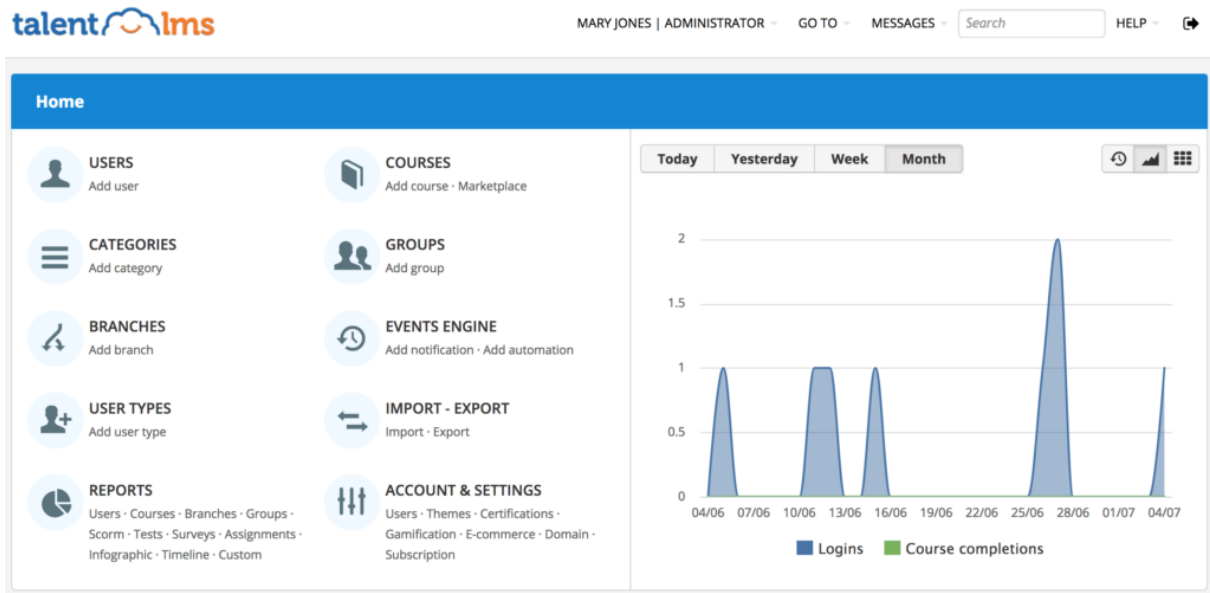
talentlms

MARY JONES | ADMINISTRATOR GO TO MESSAGES Search HELP

Home

USERS
Add user

COURSES
Add course · Marketplace

CATEGORIES
Add category

GROUPS
Add group

BRANCHES
Add branch

EVENTS ENGINE
Add notification · Add automation

USER TYPES
Add user type

IMPORT - EXPORT
Import · Export

REPORTS
Users · Courses · Branches · Groups · Scorm · Tests · Surveys · Assignments · Infographic · Timeline · Custom

ACCOUNT & SETTINGS
Users · Themes · Certifications · Gamification · E-commerce · Domain · Subscription

Today Yesterday Week Month

2
1.5
1
0.5
0
04/06 07/06 10/06 13/06 16/06 19/06 22/06 25/06 28/06 01/07 04/07

Logins Course completions